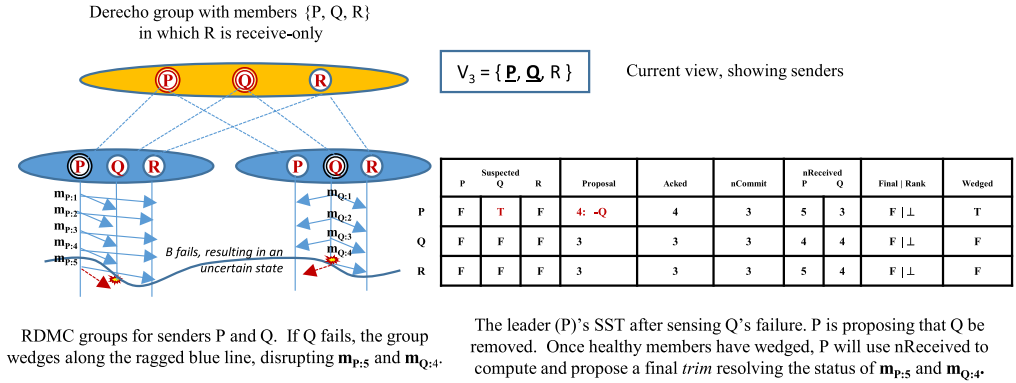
Derecho group with members {P, Q, R} in which R is receive-only

P Q R

$V_3$ = { **P**, **Q**, R }

Current view, showing senders

P Q R

P Q R

$m_{P:1}$
$m_{P:2}$
$m_{P:3}$
$m_{P:4}$
$m_{P:5}$

$m_{Q:1}$
$m_{Q:2}$
$m_{Q:3}$
$m_{Q:4}$

B fails, resulting in an uncertain state

| | Suspected P | Suspected Q | Suspected R | Proposal | Acked | nCommit | nReceived P | nReceived Q | Final \| Rank | Wedged |
|---|---|---|---|---|---|---|---|---|---|---|
| P | F | T | F | 4: -Q | 4 | 3 | 5 | 3 | F \| ⊥ | T |
| Q | F | F | F | 3 | 3 | 3 | 4 | 4 | F \| ⊥ | F |
| R | F | F | F | 3 | 3 | 3 | 5 | 4 | F \| ⊥ | F |

RDMC groups for senders P and Q. If Q fails, the group wedges along the ragged blue line, disrupting $\mathbf{m_{P:5}}$ and $\mathbf{m_{Q:4}}$.

The leader (P)'s SST after sensing Q's failure. P is proposing that Q be removed. Once healthy members have wedged, P will use nReceived to compute and propose a final *trim* resolving the status of $\mathbf{m_{P:5}}$ and $\mathbf{m_{Q:4}}$.